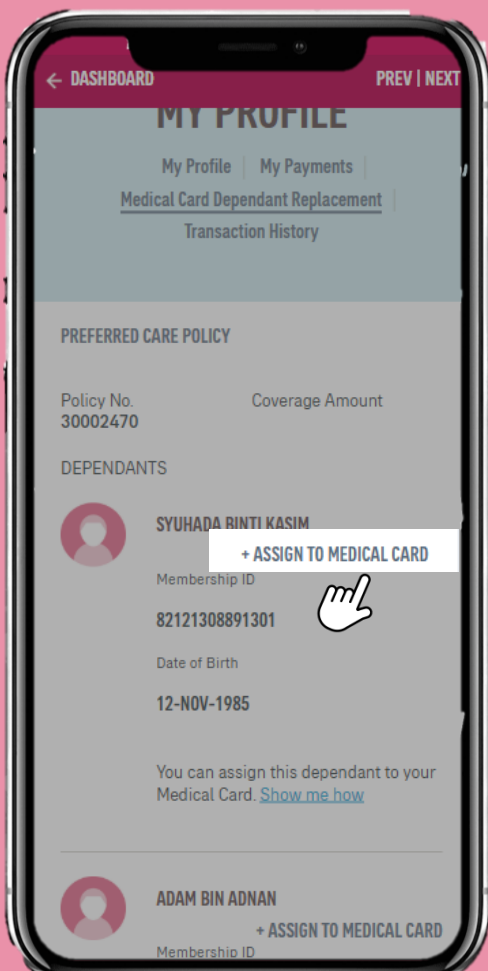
← DASHBOARD

PREV | NEXT

MY PROFILE

My Profile | My Payments | Medical Card Dependant Replacement | Transaction History

PREFERRED CARE POLICY

Policy No.
30002470

Coverage Amount

DEPENDANTS

SYUHADA BINTI KASIM

+ ASSIGN TO MEDICAL CARD

Membership ID

82121308891301

Date of Birth

12-NOV-1985

You can assign this dependant to your Medical Card. Show me how

ADAM BIN ADNAN

+ ASSIGN TO MEDICAL CARD

Membership ID